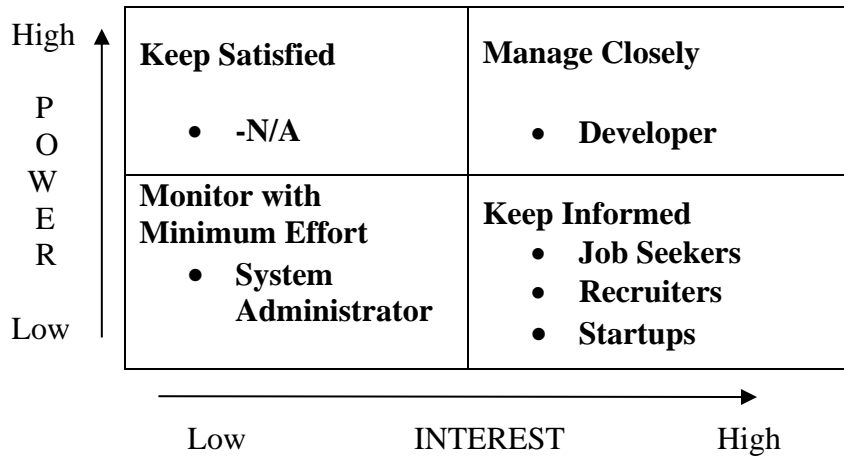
High

P
O
W
E
R

Low

| Keep Satisfied<br>• -N/A | Manage Closely<br>• Developer |
|---|---|
| Monitor with Minimum Effort<br>• System Administrator | Keep Informed<br>• Job Seekers<br>• Recruiters<br>• Startups |

Low INTEREST High